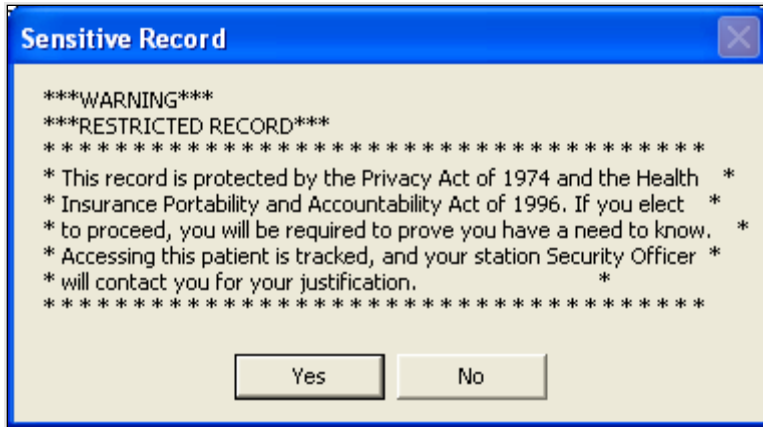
Sensitive Record

***WARNING***
***RESTRICTED RECORD***
* * * * * * * * * * * * * * * * * * * * * * * * * * * * * * * * * * * *
* This record is protected by the Privacy Act of 1974 and the Health *
* Insurance Portability and Accountability Act of 1996. If you elect *
* to proceed, you will be required to prove you have a need to know. *
* Accessing this patient is tracked, and your station Security Officer *
* will contact you for your justification. *
* * * * * * * * * * * * * * * * * * * * * * * * * * * * * * * * * * * *

Yes No